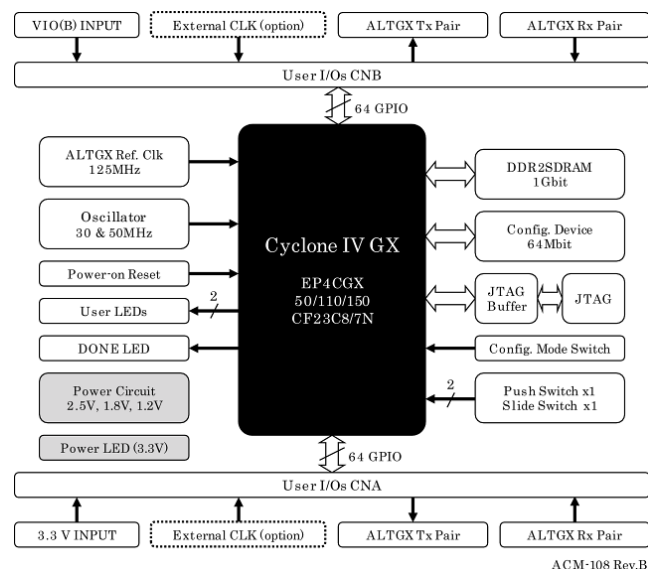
VIO(B) INPUT

External CLK (option)

ALTGX Tx Pair

ALTGX Rx Pair

User I/Os CNB

64 GPIO

ALTGX Ref. Clk 125MHz

Oscillator 30 & 50MHz

Power-on Reset

User LEDs

2

DONE LED

Power Circuit 2.5V, 1.8V, 1.2V

Power LED (3.3V)

Cyclone IV GX

EP4CGX 50/110/150 CF23C8/7N

DDR2SDRAM 1Gbit

Config. Device 64Mbit

JTAG Buffer

JTAG

Config. Mode Switch

2

Push Switch x1 Slide Switch x1

64 GPIO

User I/Os CNA

3.3 V INPUT

External CLK (option)

ALTGX Tx Pair

ALTGX Rx Pair

ACM-108 Rev.B